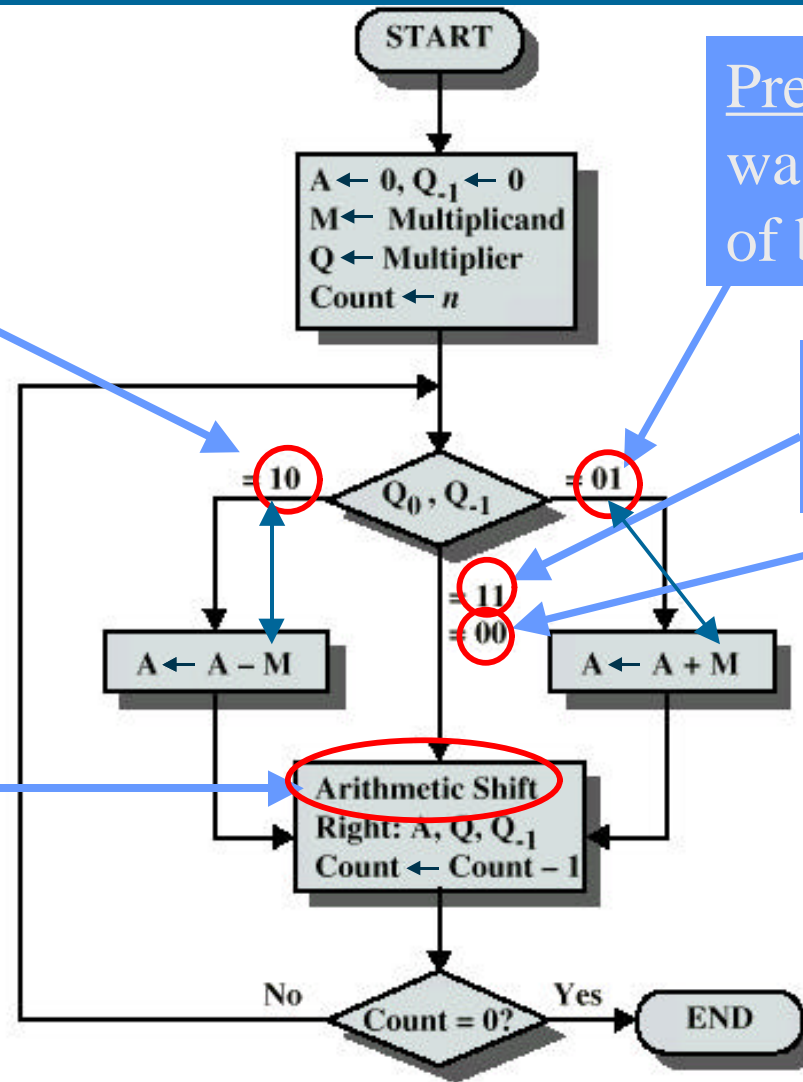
Pre
wa
of

START

$A \leftarrow 0, Q_{-1} \leftarrow 0$
$M \leftarrow$ Multiplicand
$Q \leftarrow$ Multiplier
Count $\leftarrow n$

= 10

$Q_0, Q_{-1}$

= 01

= 11
= 00

$A \leftarrow A - M$

$A \leftarrow A + M$

Arithmetic Shift
Right: $A, Q, Q_{-1}$
Count $\leftarrow$ Count – 1

No

Count = 0?

Yes

END